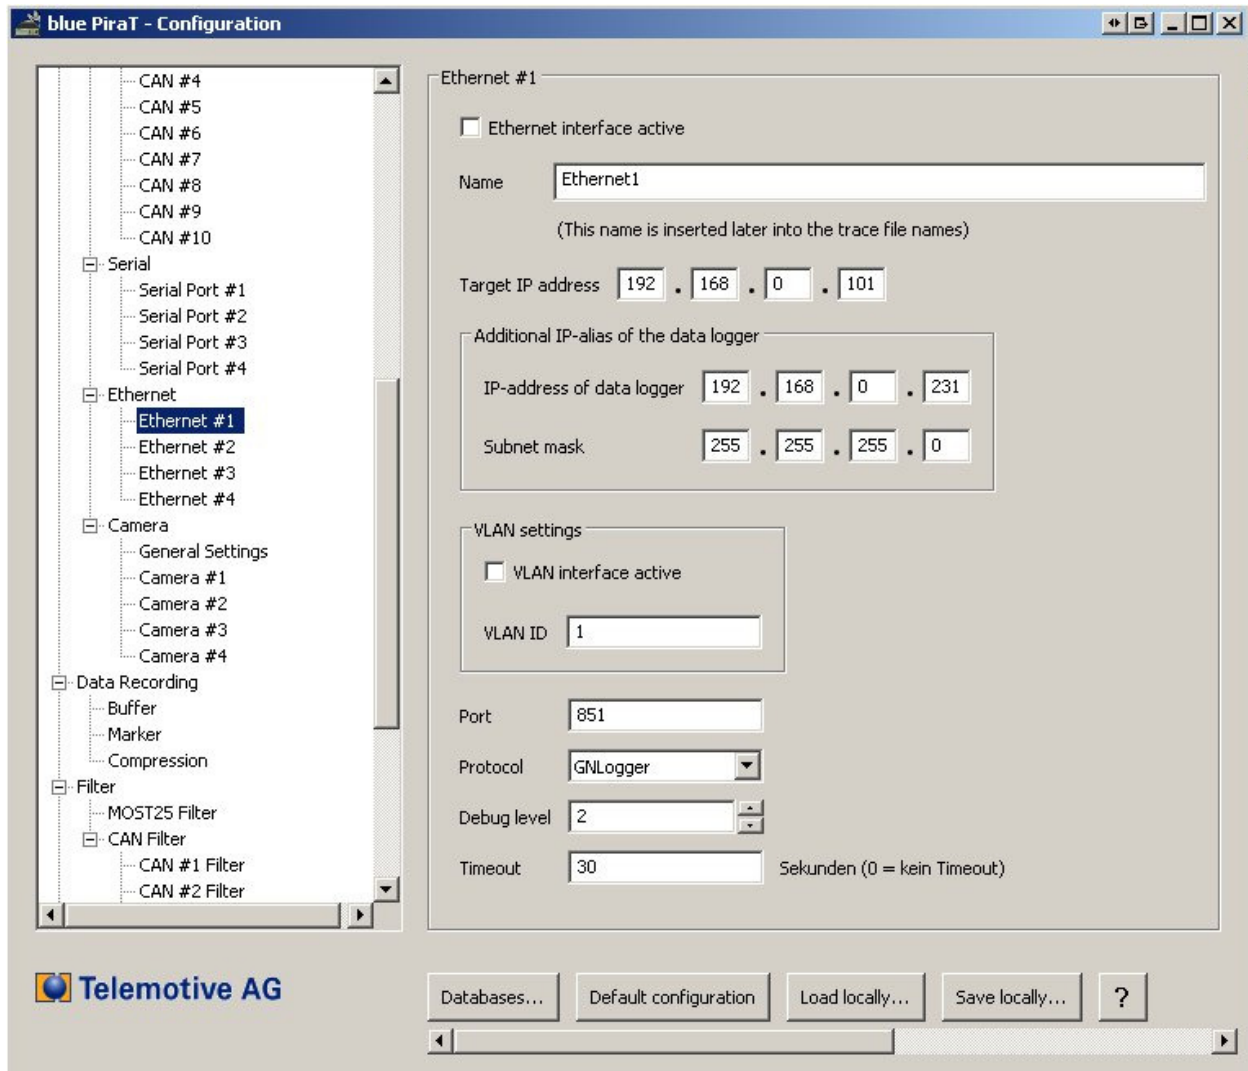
blue PiraT - Configuration

CAN #4
CAN #5
CAN #6
CAN #7
CAN #8
CAN #9
CAN #10
Serial
Serial Port #1
Serial Port #2
Serial Port #3
Serial Port #4
Ethernet
Ethernet #1
Ethernet #2
Ethernet #3
Ethernet #4
Camera
General Settings
Camera #1
Camera #2
Camera #3
Camera #4
Data Recording
Buffer
Marker
Compression
Filter
MOST25 Filter
CAN Filter
CAN #1 Filter
CAN #2 Filter

Ethernet #1

Ethernet interface active

Name Ethernet1

(This name is inserted later into the trace file names)

Target IP address 192 . 168 . 0 . 101

Additional IP-alias of the data logger

IP-address of data logger 192 . 168 . 0 . 231

Subnet mask 255 . 255 . 255 . 0

VLAN settings

VLAN interface active

VLAN ID 1

Port 851

Protocol GNLogger

Debug level 2

Timeout 30 Sekunden (0 = kein Timeout)

Telemotive AG

Databases... Default configuration Load locally... Save locally... ?